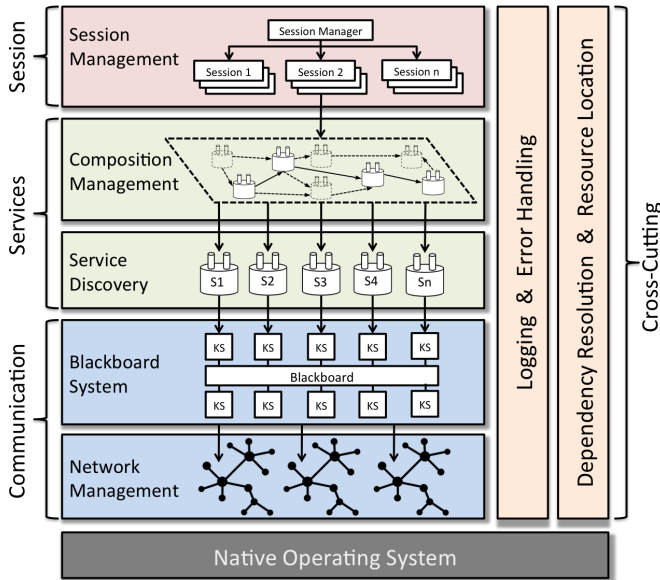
Session

Session Management

Session Manager

Session 1

Session 2

Session n

Services

Composition Management

Service Discovery

S1

S2

S3

S4

Sn

Communication

Blackboard System

KS

KS

KS

KS

KS

Blackboard

KS

KS

KS

KS

KS

Network Management

Logging & Error Handling

Dependency Resolution & Resource Location

Cross-Cutting

Native Operating System